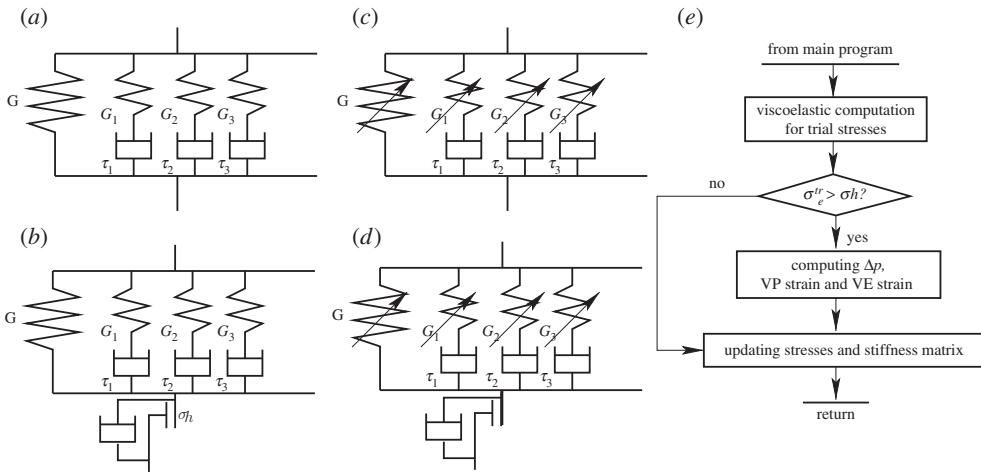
(*a*)

G $G_1$ $G_2$ $G_3$ $\tau_1$ $\tau_2$ $\tau_3$

(*b*)

G $G_1$ $G_2$ $G_3$ $\tau_1$ $\tau_2$ $\tau_3$ $\sigma_h$

(*c*)

G $G_1$ $G_2$ $G_3$ $\tau_1$ $\tau_2$ $\tau_3$

(*d*)

G $G_1$ $G_2$ $G_3$ $\tau_1$ $\tau_2$ $\tau_3$

(*e*)

from main program

viscoelastic computation for trial stresses

$\sigma_e^{tr} > \sigma h?$

no

yes

computing $\Delta p$, VP strain and VE strain

updating stresses and stiffness matrix

return